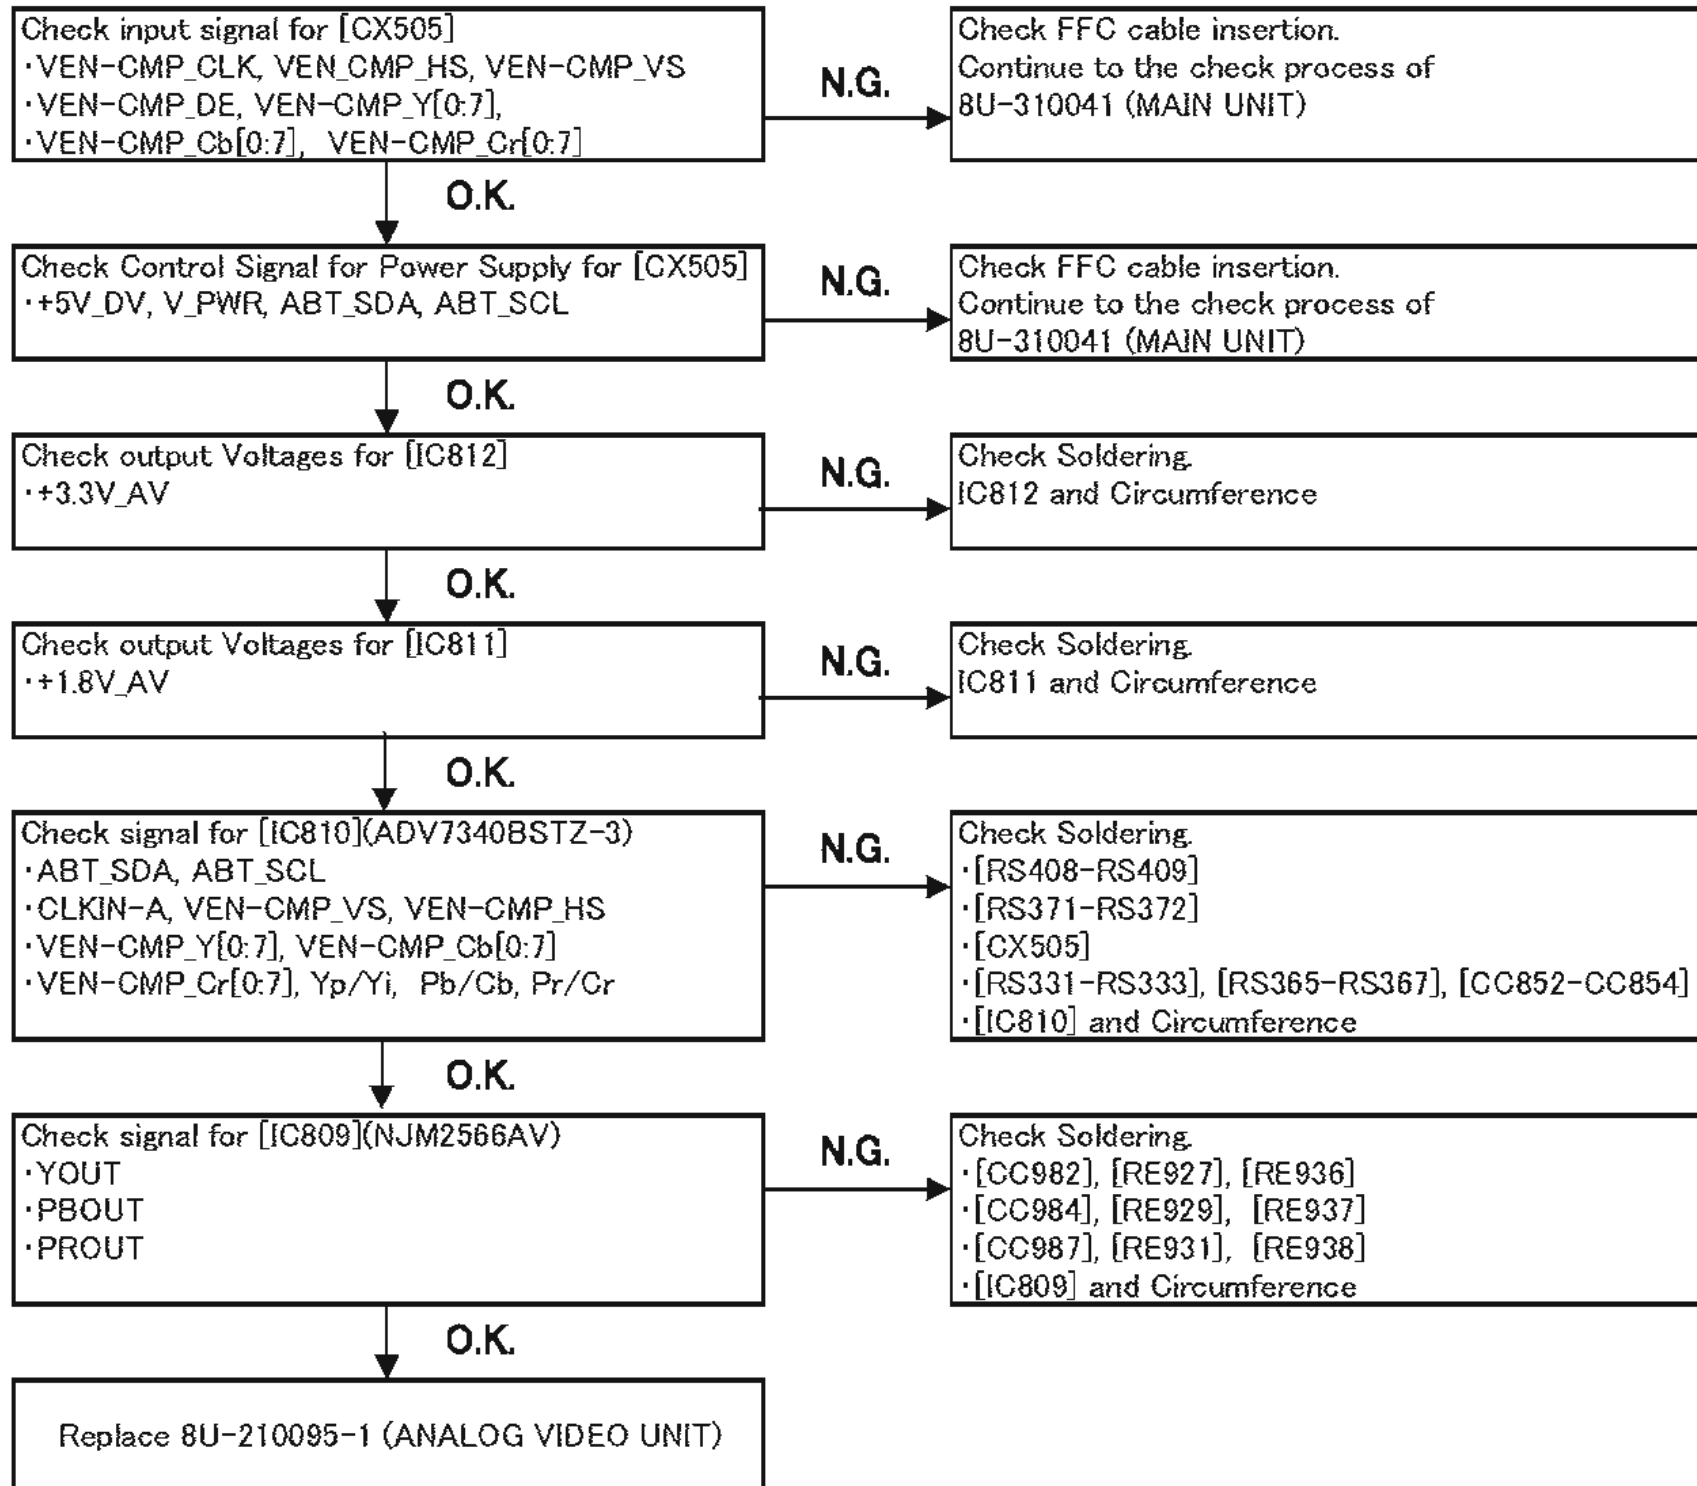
Check input signal for [CX505]
·VEN-CMP_CLK, VEN_CMP_HS, VEN-CMP_VS
·VEN-CMP_DE, VEN-CMP_Y[0:7],
·VEN-CMP_Cb[0:7], VEN-CMP_Cr[0:7]

N.G.

Check FFC cable insertion.
Continue to the check process of
8U-310041 (MAIN UNIT)

O.K.

Check Control Signal for Power Supply for [CX505]
·+5V_DV, V_PWR, ABT_SDA, ABT_SCL

N.G.

Check FFC cable insertion.
Continue to the check process of
8U-310041 (MAIN UNIT)

O.K.

Check output Voltages for [IC812]
·+3.3V_AV

N.G.

Check Soldering.
IC812 and Circumference

O.K.

Check output Voltages for [IC811]
·+1.8V_AV

N.G.

Check Soldering.
IC811 and Circumference

O.K.

Check signal for [IC810](ADV7340BSTZ-3)
·ABT_SDA, ABT_SCL
·CLKIN-A, VEN-CMP_VS, VEN-CMP_HS
·VEN-CMP_Y[0:7], VEN-CMP_Cb[0:7]
·VEN-CMP_Cr[0:7], Yp/Yi, Pb/Cb, Pr/Cr

N.G.

Check Soldering.
·[RS408-RS409]
·[RS371-RS372]
·[CX505]
·[RS331-RS333], [RS365-RS367], [CC852-CC854]
·[IC810] and Circumference

O.K.

Check signal for [IC809](NJM2566AV)
·YOUT
·PBOUT
·PROUT

N.G.

Check Soldering.
·[CC982], [RE927], [RE936]
·[CC984], [RE929], [RE937]
·[CC987], [RE931], [RE938]
·[IC809] and Circumference

O.K.

Replace 8U-210095-1 (ANALOG VIDEO UNIT)